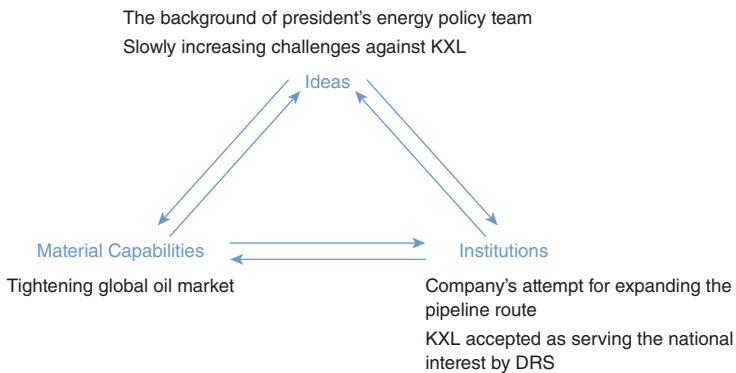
The background of president’s energy policy team

Slowly increasing challenges against KXL

Ideas

Material Capabilities

Institutions

Tightening global oil market

Company’s attempt for expanding the pipeline route

KXL accepted as serving the national interest by DRS